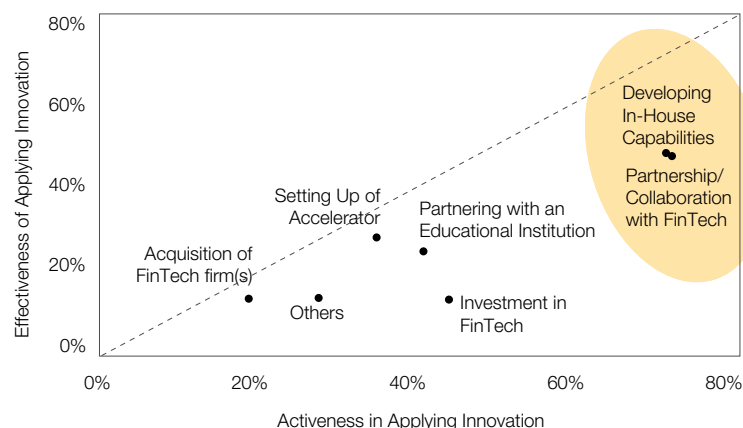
Effectiveness of Applying Innovation

80%
60%
40%
20%
0%

Developing In-House Capabilities

Partnership/ Collaboration with FinTech

Setting Up of Accelerator

Partnering with an Educational Institution

Acquisition of FinTech firm(s)

Others

Investment in FinTech

0%
20%
40%
60%
80%

Activeness in Applying Innovation